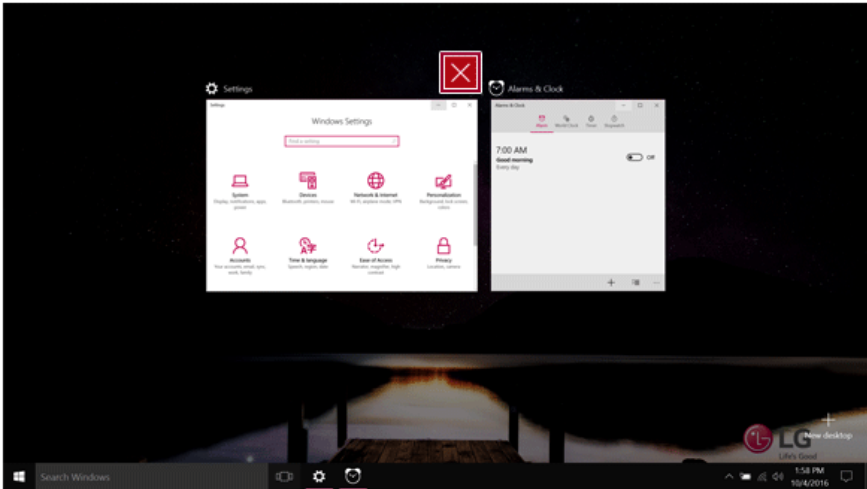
Settings

Alarms & Clock

Settings

Windows Settings

Find a setting

System
Display, notifications, apps, power

Devices
Bluetooth, printers, mouse

Network & Internet
Wi-Fi, airplane mode, VPN

Personalization
Background, lock screen, colors

Accounts
Your accounts, email, sync, work, family

Time & language
Speech, region, date

Ease of Access
Narrator, magnifier, high contrast

Privacy
Location, camera

Alarms & Clock

Alarm World Clock Timer Stopwatch

7:00 AM
Good morning
Every day

Off

New desktop

LG
Life's Good

Search Windows

1:58 PM
10/4/2016